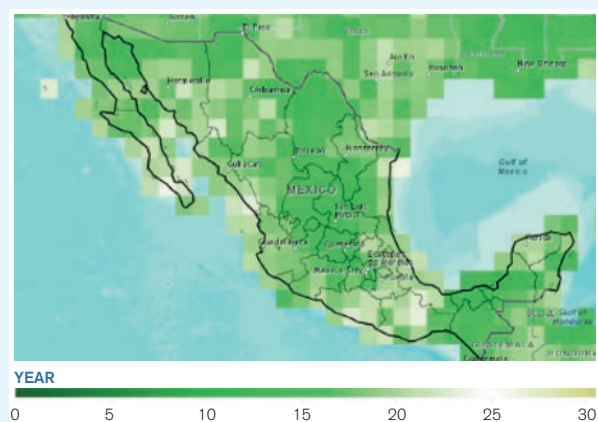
El Paso
Texas
Austin
San Antonio
Houston
New Orleans
Hermosillo
Chihuahua
Torreón
Monterrey
Culiacán
MEXICO
Gulf of Mexico
San Luis Potosí
Guadalajara
Querétaro
Mexico City
Mérida
Gulf of Honduras
GUATEMALA
HONDURAS
YEAR
0
5
10
15
20
25
30